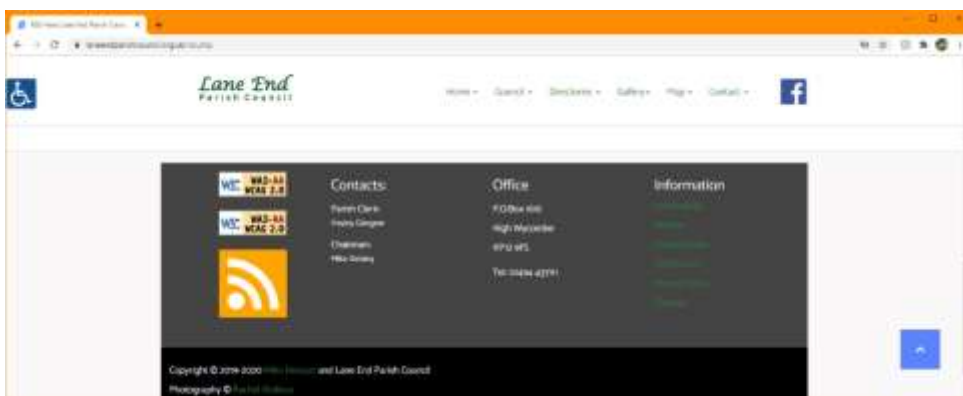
Lane End
Parish Council

Home · Council · Directories · Gallery · Map · Contact ·

W3C WAI-AA WCAG 2.0

W3C WAI-AA WCAG 2.0

Contacts:

Parish Clerk
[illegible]

Chairman
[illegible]

Office

P.O.Box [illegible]
High Wycombe
HP12 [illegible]

Tel: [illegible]

Information

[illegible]

Copyright © 2014-2020 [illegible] and Lane End Parish Council
Photography © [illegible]